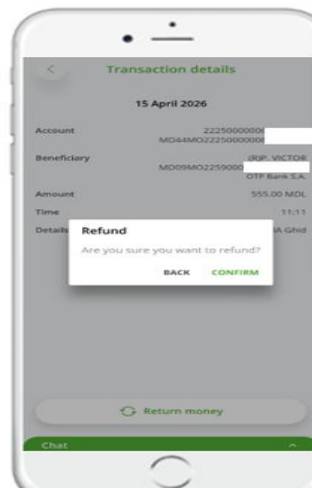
<

Transaction details

15 April 2026

Account
22250000000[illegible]
MD44MO2225000000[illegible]

Beneficiary
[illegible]IRP. VICTOR
MD09MO2259000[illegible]
OTP Bank S.A.

Amount
555.00 MDL

Time
11:11

Details
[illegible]A Ghid

Refund
Are you sure you want to refund?
BACK CONFIRM

Return money

Chat